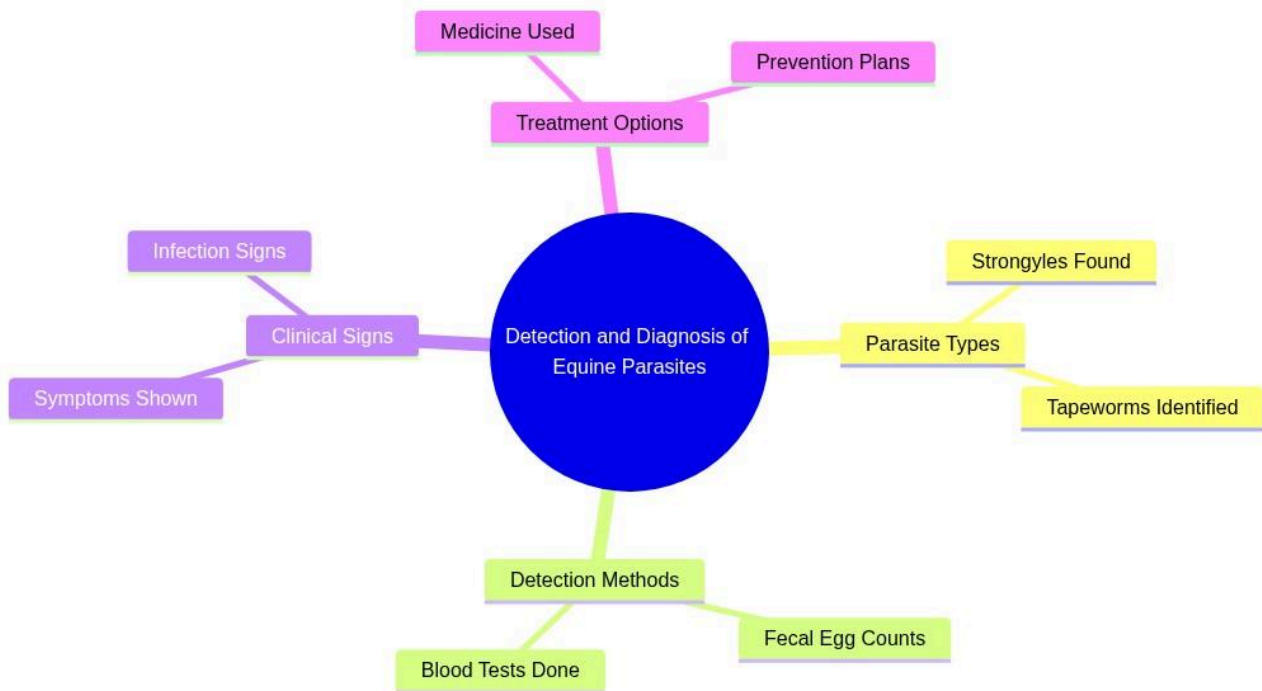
Medicine Used

Prevention Plans

Treatment Options

Infection Signs

Clinical Signs

Symptoms Shown

Detection and Diagnosis of Equine Parasites

Strongyles Found

Parasite Types

Tapeworms Identified

Detection Methods

Fecal Egg Counts

Blood Tests Done